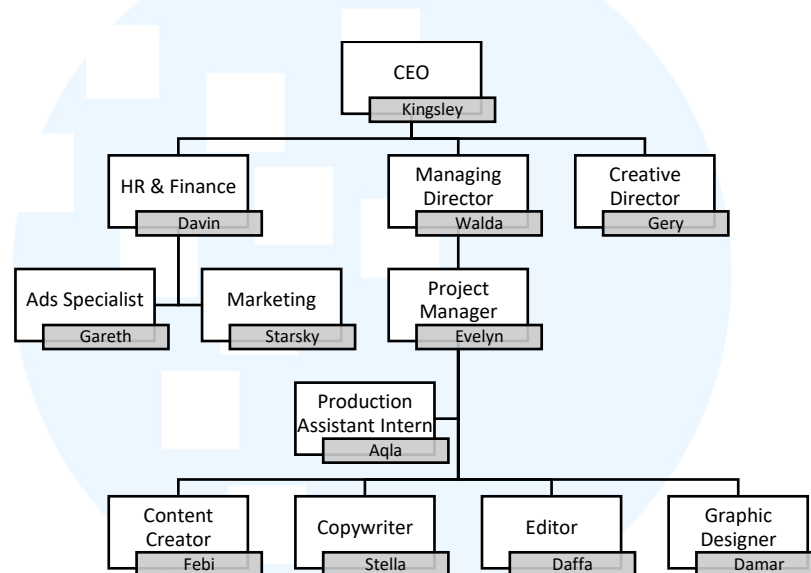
CEO
Kingsley

HR & Finance
Davin

Managing Director
Walda

Creative Director
Gery

Ads Specialist
Gareth

Marketing
Starsky

Project Manager
Evelyn

Production Assistant Intern
Aqla

Content Creator
Febi

Copywriter
Stella

Editor
Daffa

Graphic Designer
Damar